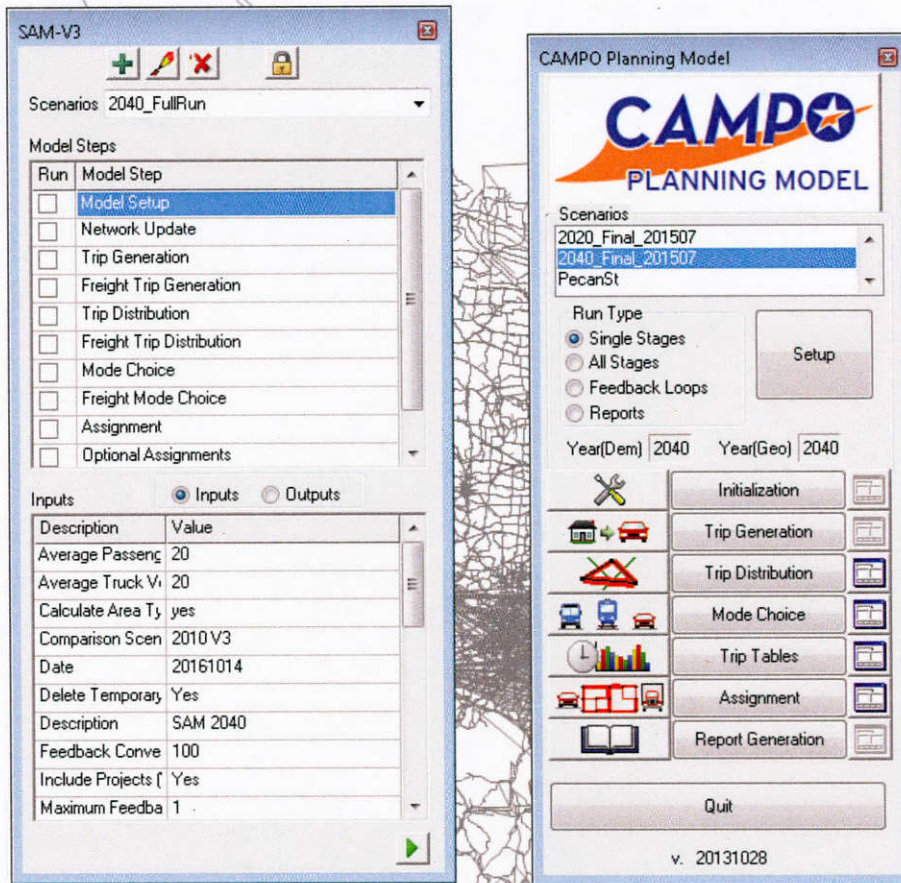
SAM-V3

Scenarios 2040_FullRun

Model Steps

| Run | Model Step |
|---|---|
| | Model Setup |
| | Network Update |
| | Trip Generation |
| | Freight Trip Generation |
| | Trip Distribution |
| | Freight Trip Distribution |
| | Mode Choice |
| | Freight Mode Choice |
| | Assignment |
| | Optional Assignments |

Inputs  Inputs  Outputs

| Description | Value |
|---|---|
| Average Passenç | 20 |
| Average Truck V | 20 |
| Calculate Area T | yes |
| Comparison Scen | 2010 V3 |
| Date | 20161014 |
| Delete Temporary | Yes |
| Description | SAM 2040 |
| Feedback Conve | 100 |
| Include Projects ( | Yes |
| Maximum Feedba | 1 |

CAMPO Planning Model

CAMPO PLANNING MODEL

Scenarios
2020_Final_201507
2040_Final_201507
PecanSt

Run Type
Single Stages
All Stages
Feedback Loops
Reports

Setup

Year(Dem) 2040  Year(Geo) 2040

Initialization
Trip Generation
Trip Distribution
Mode Choice
Trip Tables
Assignment
Report Generation

Quit

v. 20131028